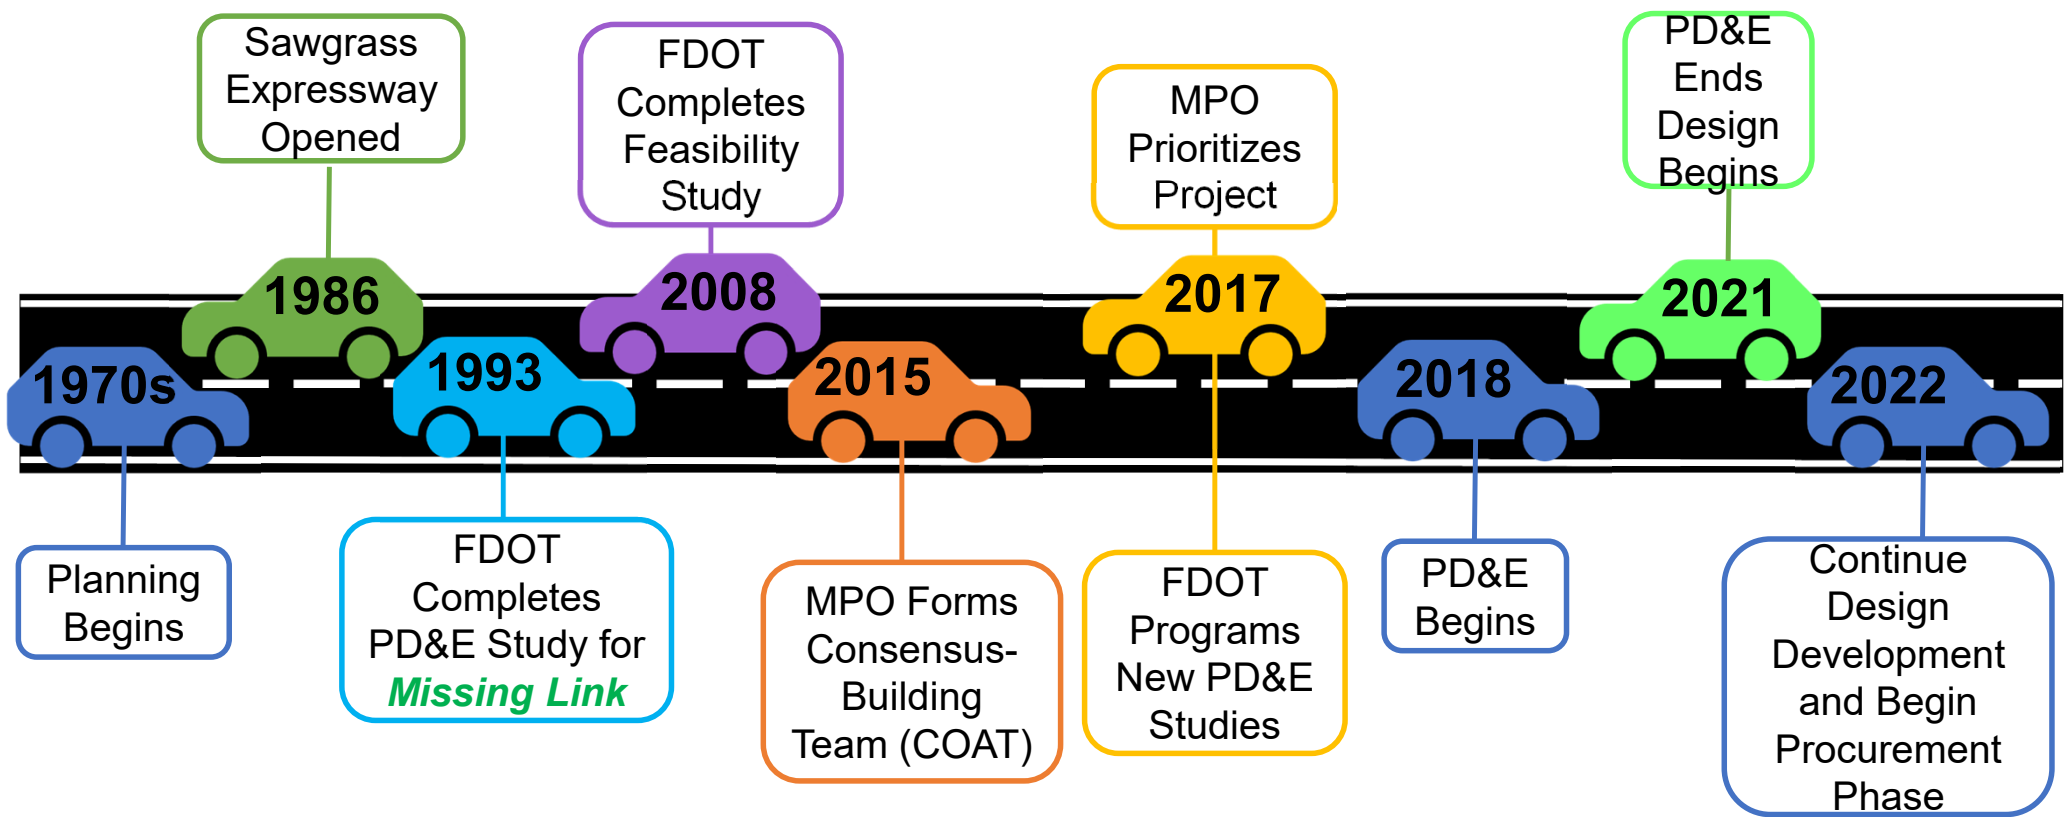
Sawgrass Expressway Opened

FDOT Completes Feasibility Study

MPO Prioritizes Project

PD&E Ends Design Begins

1986

2008

2017

2021

1970s

1993

2015

2018

2022

Planning Begins

FDOT Completes PD&E Study for *Missing Link*

MPO Forms Consensus-Building Team (COAT)

FDOT Programs New PD&E Studies

PD&E Begins

Continue Design Development and Begin Procurement Phase